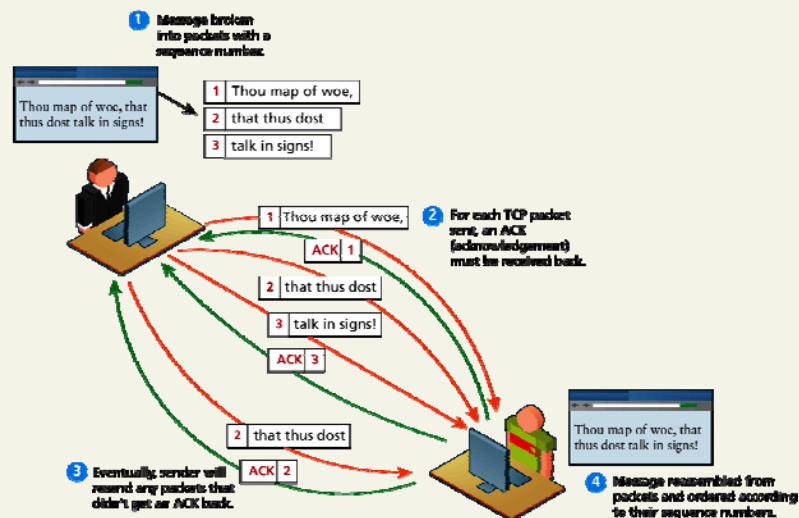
1 Message broken into packets with a sequence number.

Thou map of woe, that thus dost talk in signs!

1 Thou map of woe,
2 that thus dost
3 talk in signs!

1 Thou map of woe,

2 For each TCP packet sent, an ACK (acknowledgement) must be received back.

ACK 1

2 that thus dost

3 talk in signs!

ACK 3

Thou map of woe, that thus dost talk in signs!

2 that thus dost

ACK 2

3 Eventually, sender will resend any packets that didn't get an ACK back.

4 Message reassembled from packets and ordered according to their sequence numbers.